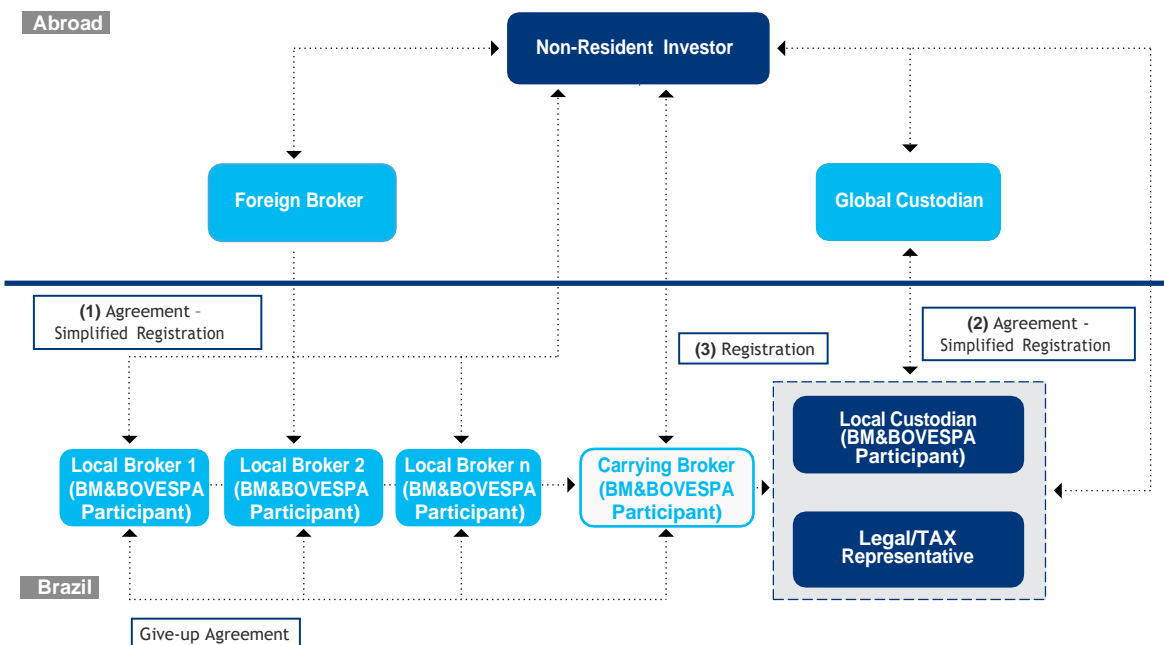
Abroad

Non-Resident Investor

Foreign Broker

Global Custodian

(1) Agreement – Simplified Registration

(2) Agreement - Simplified Registration

(3) Registration

Local Custodian (BM&BOVESPA Participant)

Legal/TAX Representative

Local Broker 1 (BM&BOVESPA Participant)

Local Broker 2 (BM&BOVESPA Participant)

Local Broker n (BM&BOVESPA Participant)

Carrying Broker (BM&BOVESPA Participant)

Brazil

Give-up Agreement